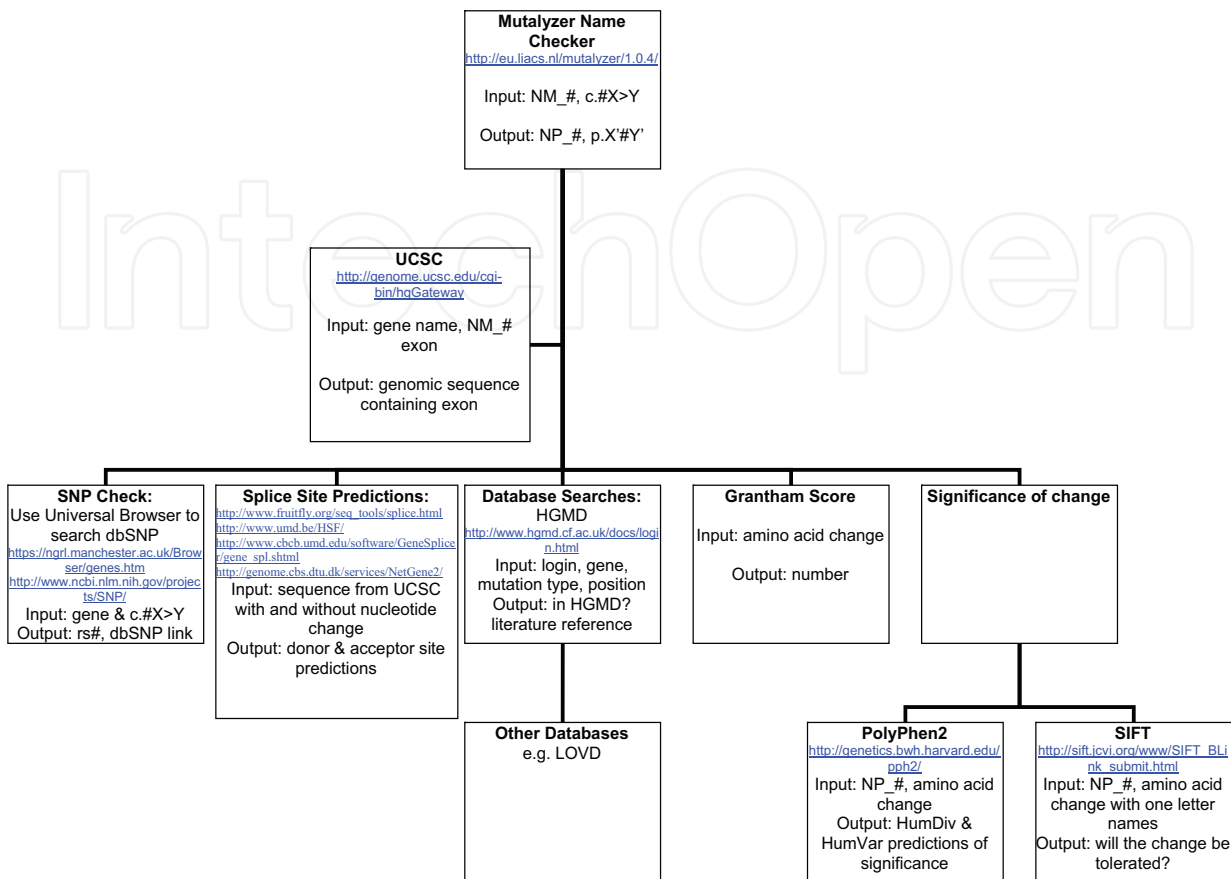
IntechOpen

Mutalyzer Name Checker
http://eu.liacs.nl/mutalyzer/1.0.4/

Input: NM_#, c.#X>Y

Output: NP_#, p.X'#Y'

UCSC
http://genome.ucsc.edu/cgi-bin/hgGateway

Input: gene name, NM_# exon

Output: genomic sequence containing exon

SNP Check:
Use Universal Browser to search dbSNP
https://ngrl.manchester.ac.uk/Browser/genes.htm
http://www.ncbi.nlm.nih.gov/projects/SNP/
Input: gene & c.#X>Y
Output: rs#, dbSNP link

Splice Site Predictions:
http://www.fruitfly.org/seq_tools/splice.html
http://www.umd.be/HSF/
http://www.cbcb.umd.edu/software/GeneSplicer/gene_spl.shtml
http://genome.cbs.dtu.dk/services/NetGene2/
Input: sequence from UCSC with and without nucleotide change
Output: donor & acceptor site predictions

Database Searches:
HGMD
http://www.hgmd.cf.ac.uk/docs/login.html
Input: login, gene, mutation type, position
Output: in HGMD? literature reference

Other Databases
e.g. LOVD

Grantham Score

Input: amino acid change

Output: number

Significance of change

PolyPhen2
http://genetics.bwh.harvard.edu/pph2/
Input: NP_#, amino acid change
Output: HumDiv & HumVar predictions of significance

SIFT
http://sift.jcvi.org/www/SIFT_BLink_submit.html
Input: NP_#, amino acid change with one letter names
Output: will the change be tolerated?